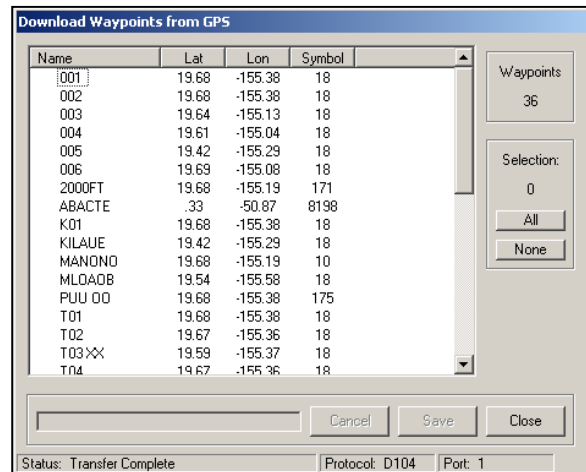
Download Waypoints from GPS

| Name | Lat | Lon | Symbol |
|---|---|---|---|
| 001 | 19.68 | -155.38 | 18 |
| 002 | 19.68 | -155.38 | 18 |
| 003 | 19.64 | -155.13 | 18 |
| 004 | 19.61 | -155.04 | 18 |
| 005 | 19.42 | -155.29 | 18 |
| 006 | 19.69 | -155.08 | 18 |
| 2000FT | 19.68 | -155.19 | 171 |
| ABACTE | .33 | -50.87 | 8198 |
| K01 | 19.68 | -155.38 | 18 |
| KILAUE | 19.42 | -155.29 | 18 |
| MANONO | 19.68 | -155.19 | 10 |
| MLOAOB | 19.54 | -155.58 | 18 |
| PUU OO | 19.68 | -155.38 | 175 |
| T01 | 19.68 | -155.38 | 18 |
| T02 | 19.67 | -155.36 | 18 |
| T03 XX | 19.59 | -155.37 | 18 |
| T04 | 19.67 | -155.36 | 18 |

Waypoints
36

Selection:
0
All
None

Cancel
Save
Close

Status: Transfer Complete
Protocol: D104
Port: 1